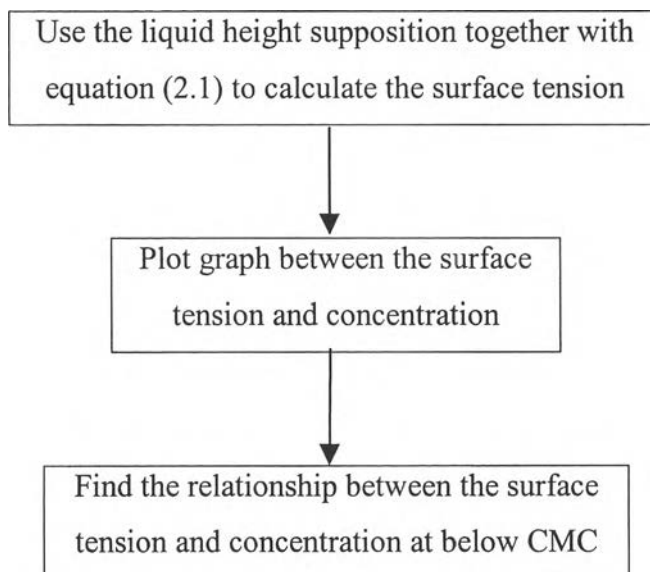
Use the liquid height supposition together with equation (2.1) to calculate the surface tension

Plot graph between the surface tension and concentration

Find the relationship between the surface tension and concentration at below CMC